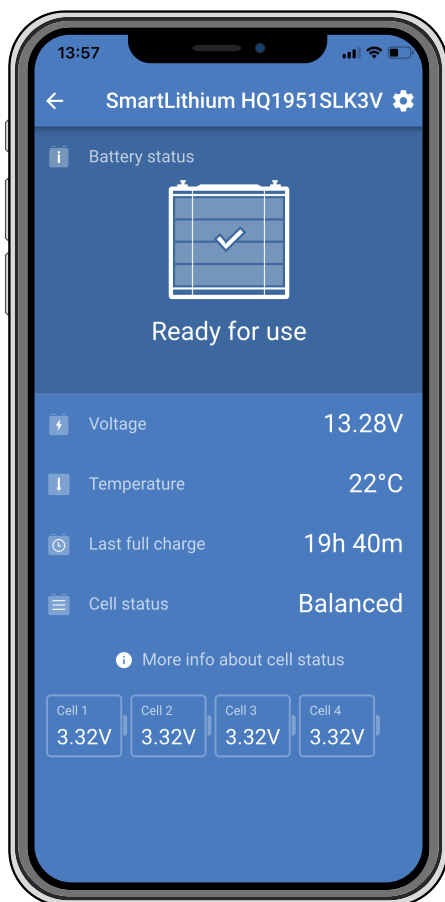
13:57

SmartLithium HQ1951SLK3V

Battery status

Ready for use

Voltage 13.28V

Temperature 22°C

Last full charge 19h 40m

Cell status Balanced

More info about cell status

| Cell 1 | Cell 2 | Cell 3 | Cell 4 |
|---|---|---|---|
| 3.32V | 3.32V | 3.32V | 3.32V |